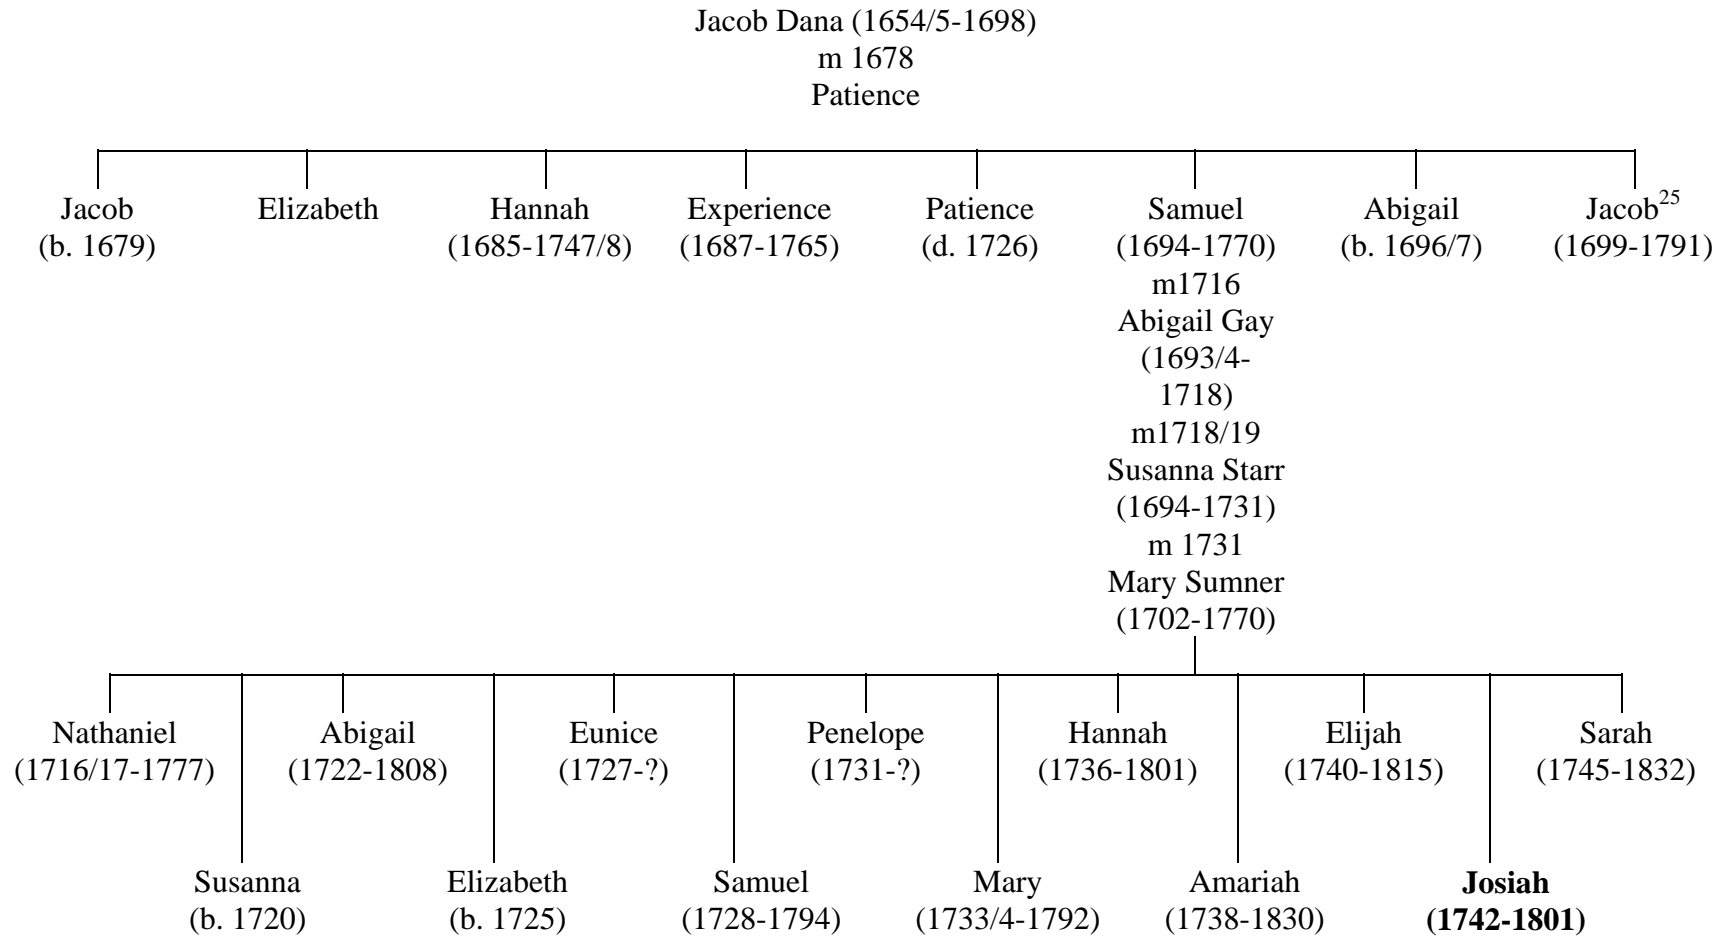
Jacob Dana (1654/5-1698)
m 1678
Patience

Jacob (b. 1679)

Elizabeth

Hannah (1685-1747/8)

Experience (1687-1765)

Patience (d. 1726)

Samuel (1694-1770) m1716 Abigail Gay (1693/4-1718) m1718/19 Susanna Starr (1694-1731) m 1731 Mary Sumner (1702-1770)

Abigail (b. 1696/7)

Jacob$^{25}$ (1699-1791)

Nathaniel (1716/17-1777)

Susanna (b. 1720)

Abigail (1722-1808)

Elizabeth (b. 1725)

Eunice (1727-?)

Samuel (1728-1794)

Penelope (1731-?)

Mary (1733/4-1792)

Hannah (1736-1801)

Amariah (1738-1830)

Elijah (1740-1815)

**Josiah (1742-1801)**

Sarah (1745-1832)